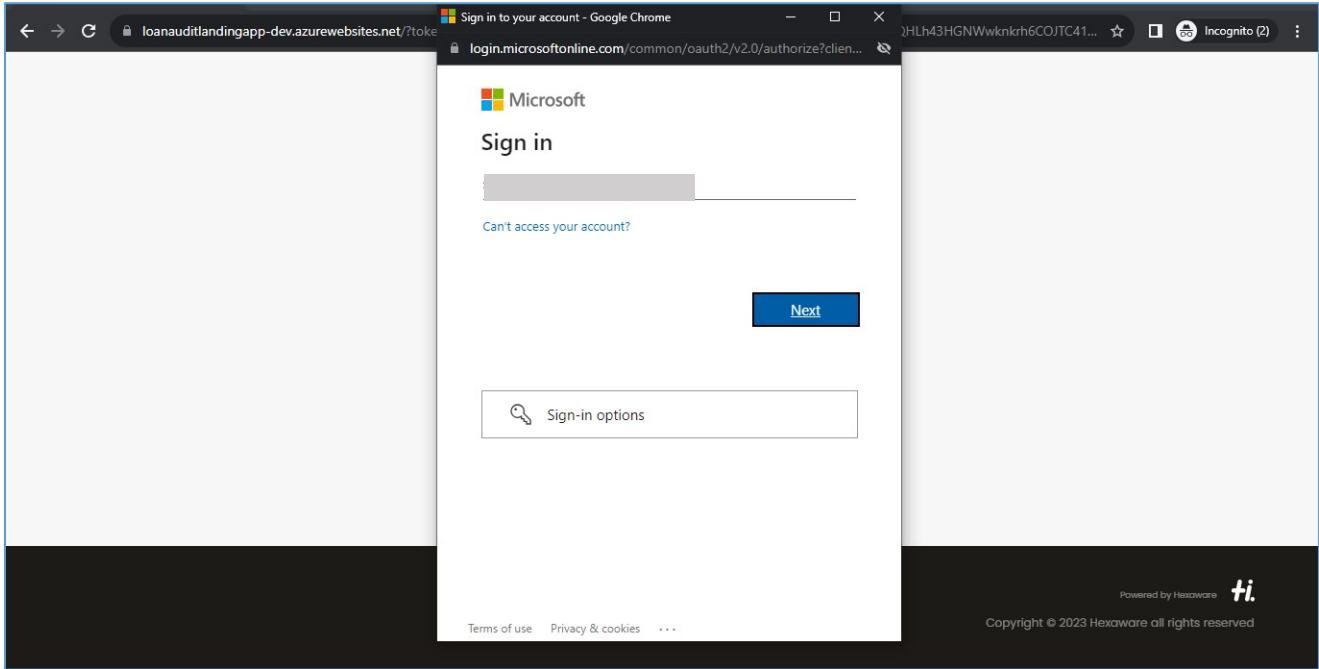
loanauditlandingapp-dev.azurewebsites.net/?toke

QHLh43HGNWwknkrh6COJTC41...

Incognito (2)

Sign in to your account - Google Chrome

login.microsoftonline.com/common/oauth2/v2.0/authorize?clien...

Microsoft

Sign in

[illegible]

Can't access your account?

Next

Sign-in options

Terms of use Privacy & cookies ...

Powered by Hexaware

Copyright © 2023 Hexaware all rights reserved